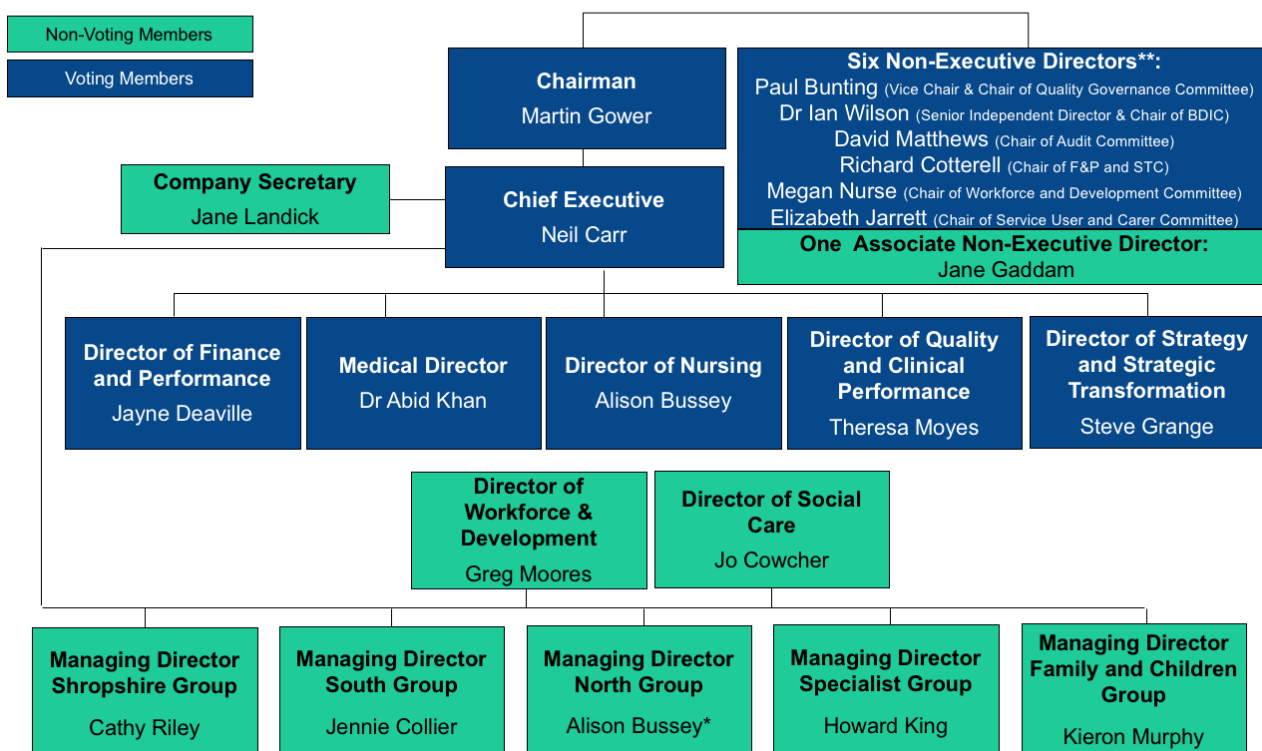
Non-Voting Members

Voting Members

Chairman
Martin Gower

Six Non-Executive Directors**:
Paul Bunting (Vice Chair & Chair of Quality Governance Committee)
Dr Ian Wilson (Senior Independent Director & Chair of BDIC)
David Matthews (Chair of Audit Committee)
Richard Cotterell (Chair of F&P and STC)
Megan Nurse (Chair of Workforce and Development Committee)
Elizabeth Jarrett (Chair of Service User and Carer Committee)

One Associate Non-Executive Director:
Jane Gaddam

Company Secretary
Jane Landick

Chief Executive
Neil Carr

Director of Finance and Performance
Jayne Deaville

Medical Director
Dr Abid Khan

Director of Nursing
Alison Bussey

Director of Quality and Clinical Performance
Theresa Moyes

Director of Strategy and Strategic Transformation
Steve Grange

Director of Workforce & Development
Greg Moores

Director of Social Care
Jo Cowcher

Managing Director Shropshire Group
Cathy Riley

Managing Director South Group
Jennie Collier

Managing Director North Group
Alison Bussey*

Managing Director Specialist Group
Howard King

Managing Director Family and Children Group
Kieron Murphy